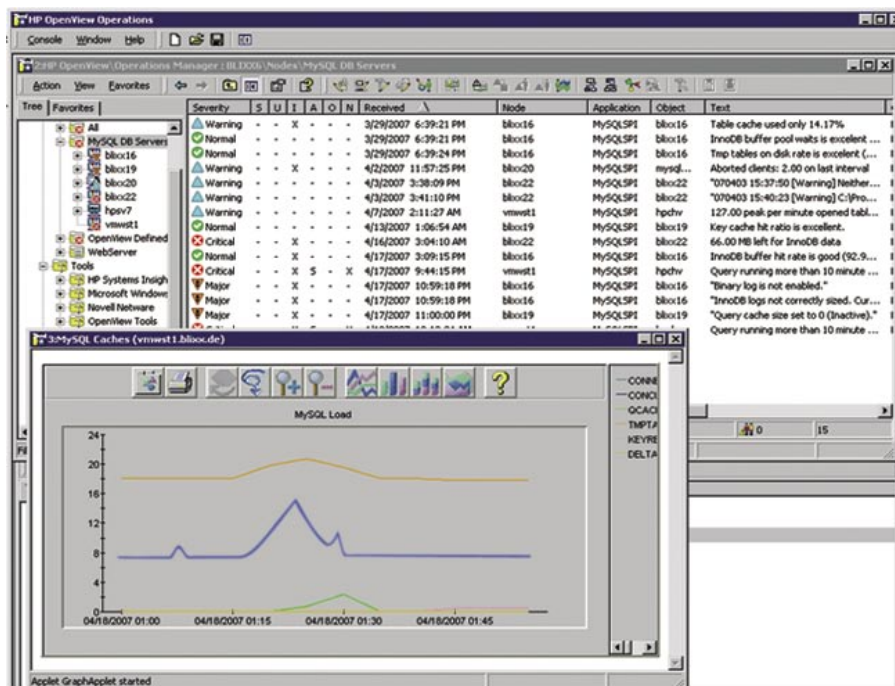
HP OpenView Operations

Console Window Help

2:HP OpenView\Operations Manager : BLIXX\Nodes\MySQL DB Servers

Action View Favorites

Tree Favorites

All
MySQL DB Servers
blixx16
blixx19
blixx20
blixx22
hpsv7
vmwst1
OpenView Defined
WebServer
Tools
HP Systems Insigh
Microsoft Window
Novell Netware
OpenView Tools

| Severity | S | U | I | A | O | N | Received | Node | Application | Object | Text |
|---|---|---|---|---|---|---|---|---|---|---|---|
| Warning | - | - | X | - | - | - | 3/29/2007 6:39:21 PM | blixx16 | MySQLSPI | blixx16 | Table cache used only 14.17% |
| Normal | - | - | - | - | - | - | 3/29/2007 6:39:21 PM | blixx16 | MySQLSPI | blixx16 | InnoDB buffer pool waits is excelent ... |
| Normal | - | - | - | - | - | - | 3/29/2007 6:39:24 PM | blixx16 | MySQLSPI | blixx16 | Tmp tables on disk rate is excelent (... |
| Warning | - | - | X | - | - | - | 4/2/2007 11:57:25 PM | blixx20 | MySQLSPI | mysql... | Aborted clients: 2.00 on last interval |
| Warning | - | - | - | - | - | - | 4/3/2007 3:38:09 PM | blixx22 | MySQLSPI | blixx22 | "070403 15:37:50 [Warning] Neither... |
| Warning | - | - | - | - | - | - | 4/3/2007 3:41:10 PM | blixx22 | MySQLSPI | blixx22 | "070403 15:40:23 [Warning] C:\Pro... |
| Warning | - | - | - | - | - | - | 4/7/2007 2:11:27 AM | vmwst1 | MySQLSPI | hpchv | 127.00 peak per minute opened tabl... |
| Normal | - | - | - | - | - | - | 4/13/2007 1:06:54 AM | blixx19 | MySQLSPI | blixx19 | Key cache hit ratio is excellent. |
| Critical | - | - | X | - | - | - | 4/16/2007 3:04:10 AM | blixx22 | MySQLSPI | blixx22 | 66.00 MB left for InnoDB data |
| Normal | - | - | X | - | - | - | 4/17/2007 3:09:15 PM | blixx16 | MySQLSPI | blixx16 | InnoDB buffer hit rate is good (92.9... |
| Critical | - | - | X | S | - | X | 4/17/2007 9:44:15 PM | vmwst1 | MySQLSPI | hpchv | Query running more than 10 minute ... |
| Major | - | - | X | - | - | - | 4/17/2007 10:59:18 PM | blixx16 | MySQLSPI | blixx16 | "Binary log is not enabled." |
| Major | - | - | X | - | - | - | 4/17/2007 10:59:18 PM | blixx16 | MySQLSPI | blixx16 | "InnoDB logs not correctly sized. Cur... |
| Major | - | - | X | - | - | - | 4/17/2007 11:00:00 PM | blixx19 | MySQLSPI | blixx19 | "Query cache size set to 0 (Inactive)." |
| | | | | | | | | | | | Query running more than 10 minute ... |

3:MySQL Caches (vmwst1.blixx.de)

MySQL Load

24
20
16
12
8
4
0

04/18/2007 01:00
04/18/2007 01:15
04/18/2007 01:30
04/18/2007 01:45

CONNE
CONC
QCAC
TMPTA
KEYRE
DELTA

0
15

Applet GraphApplet started